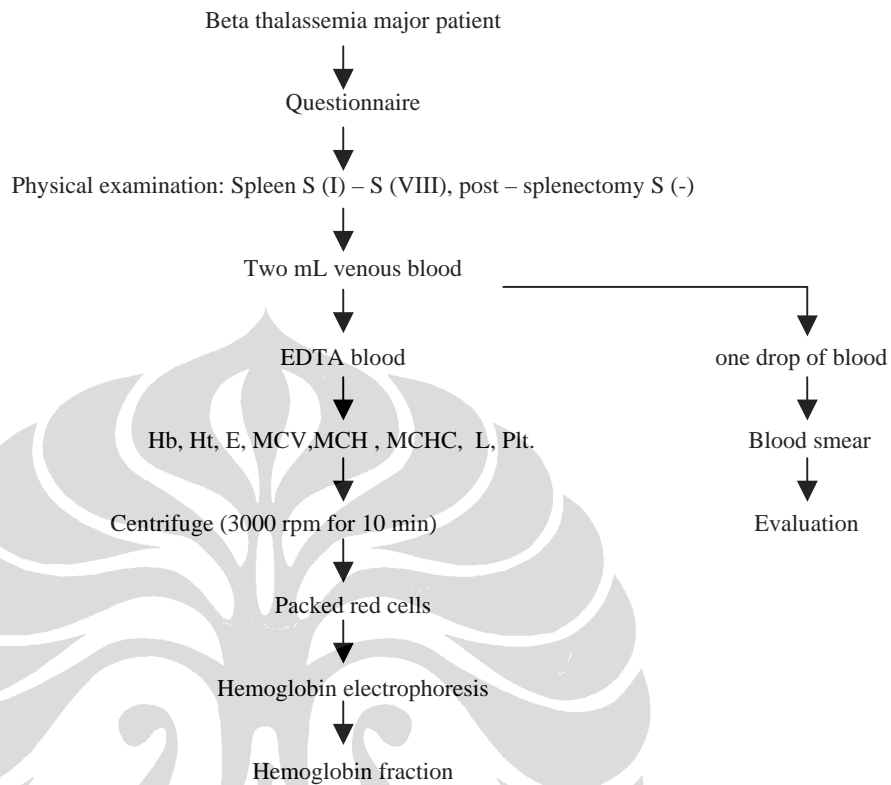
Beta thalassemia major patient

Questionnaire

Physical examination: Spleen S (I) – S (VIII), post – splenectomy S (-)

Two mL venous blood

EDTA blood

Hb, Ht, E, MCV,MCH , MCHC, L, Plt.

Centrifuge (3000 rpm for 10 min)

Packed red cells

Hemoglobin electrophoresis

Hemoglobin fraction

one drop of blood

Blood smear

Evaluation